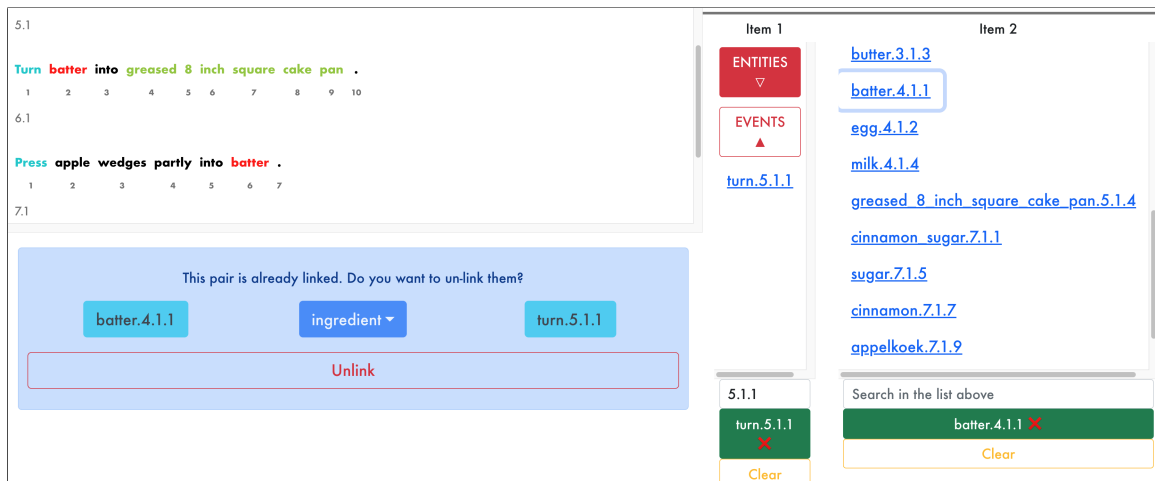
5.1

Turn batter into greased 8 inch square cake pan .
1 2 3 4 5 6 7 8 9 10

6.1

Press apple wedges partly into batter .
1 2 3 4 5 6 7

7.1

This pair is already linked. Do you want to un-link them?

batter.4.1.1 ingredient turn.5.1.1

Unlink

Item 1

ENTITIES ▽

EVENTS ▲

turn.5.1.1

5.1.1

turn.5.1.1 ✕

Clear

Item 2

butter.3.1.3

batter.4.1.1

egg.4.1.2

milk.4.1.4

greased_8_inch_square_cake_pan.5.1.4

cinnamon_sugar.7.1.1

sugar.7.1.5

cinnamon.7.1.7

appelkoek.7.1.9

Search in the list above

batter.4.1.1 ✕

Clear